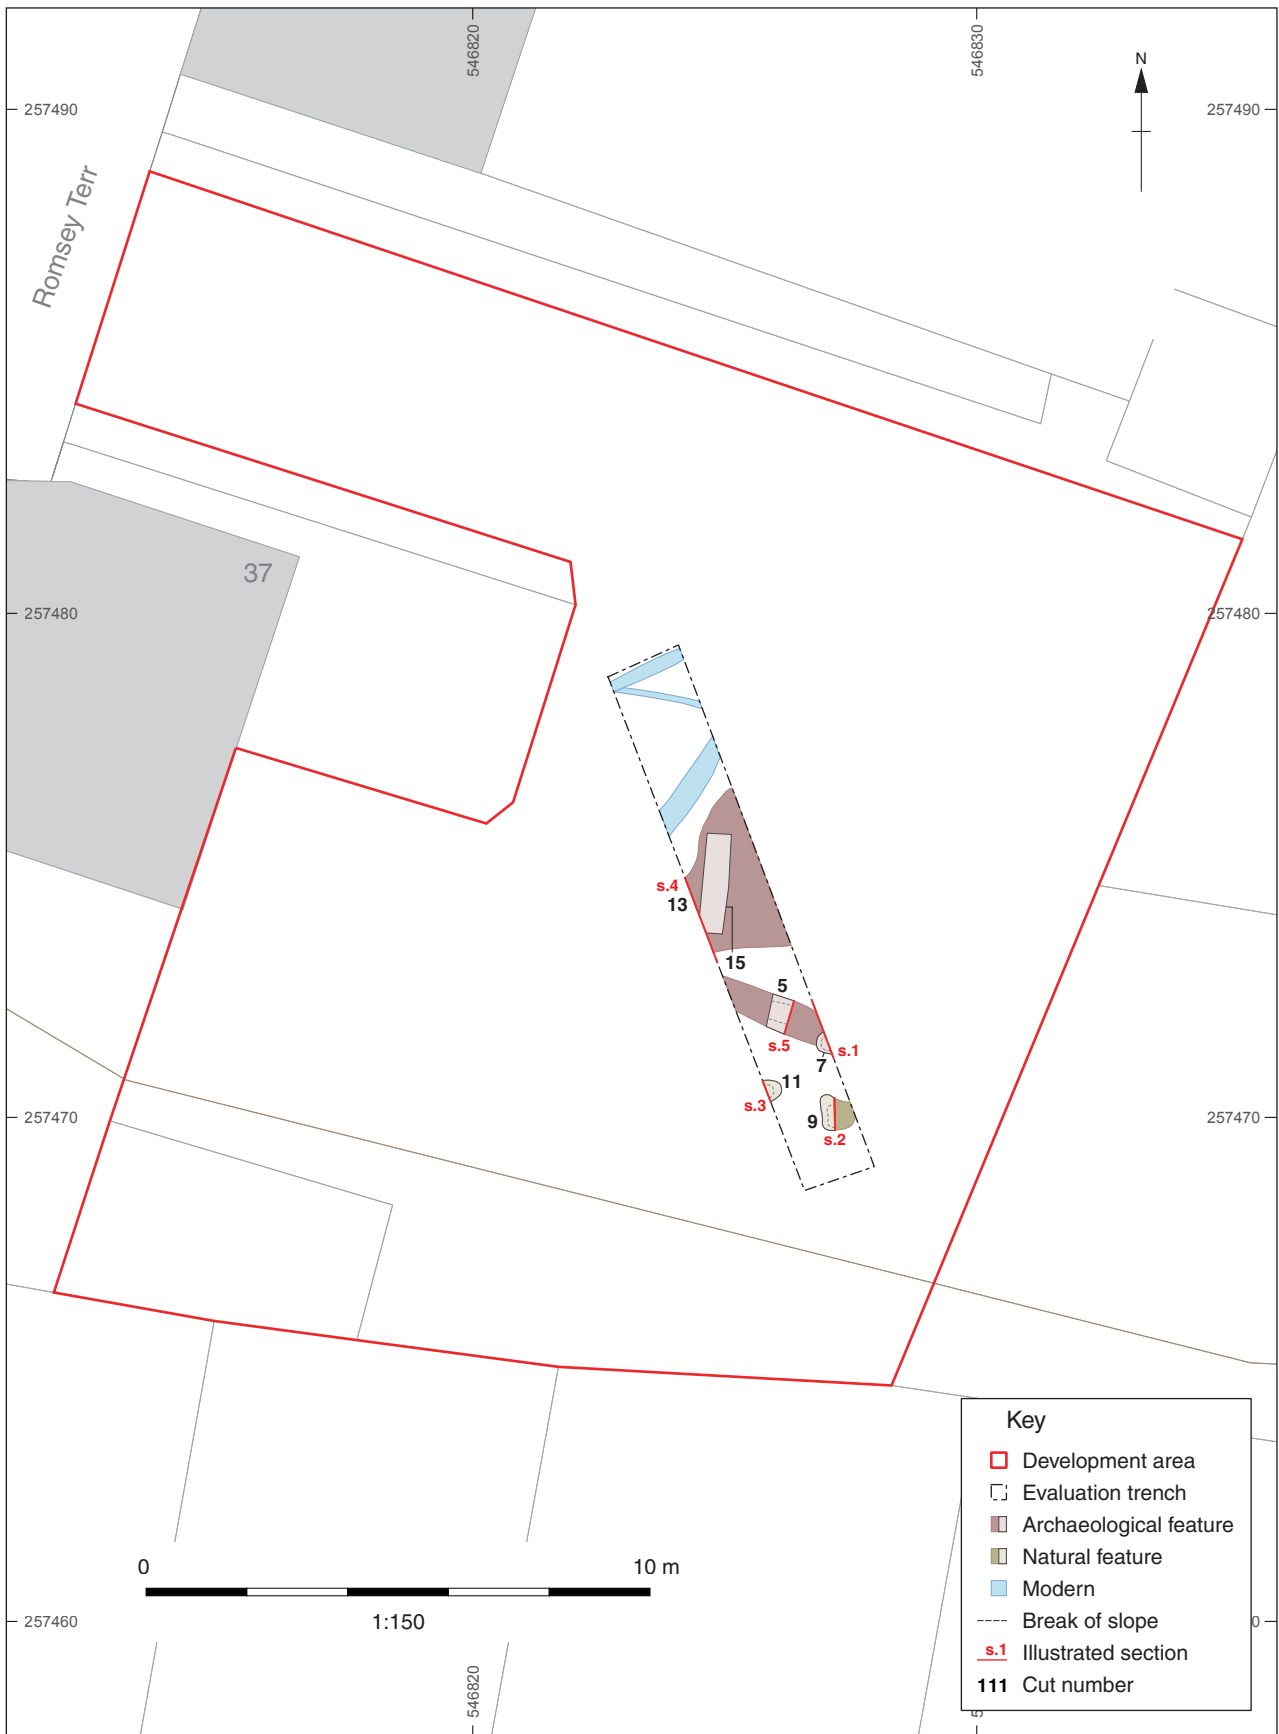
546820
546830
N
257490
257490
Romsey Terr
37
257480
257480
s.4
13
15
5
s.5
s.1
7
11
s.3
9
s.2
257470
257470
0
10 m
1:150
257460
546820
Key
Development area
Evaluation trench
Archaeological feature
Natural feature
Modern
Break of slope
s.1 Illustrated section
111 Cut number